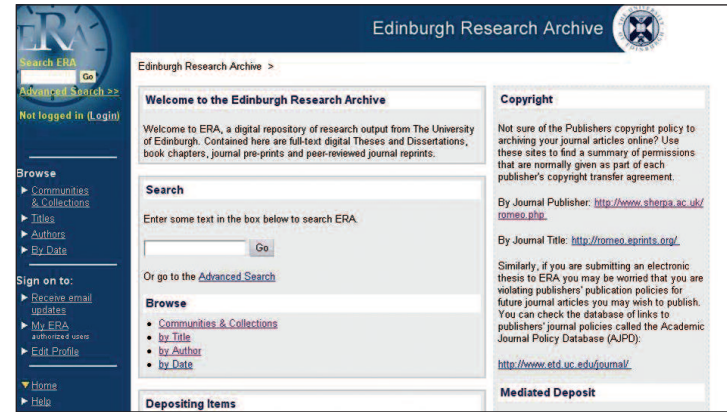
ERA

Search ERA
Go
Advanced Search >>
Not logged in (Login)

Browse
▶ Communities & Collections
▶ Titles
▶ Authors
▶ By Date

Sign on to:
▶ Receive email updates
▶ My ERA
authorized users
▶ Edit Profile

▼Home
▶ Help

Edinburgh Research Archive

Edinburgh Research Archive >

Welcome to the Edinburgh Research Archive

Welcome to ERA, a digital repository of research output from The University of Edinburgh. Contained here are full-text digital Theses and Dissertations, book chapters, journal pre-prints and peer-reviewed journal reprints.

Search

Enter some text in the box below to search ERA.

Go

Or go to the Advanced Search

Browse

• Communities & Collections
• by Title
• by Author
• by Date

Depositing Items

Copyright

Not sure of the Publishers copyright policy to archiving your journal articles online? Use these sites to find a summary of permissions that are normally given as part of each publisher's copyright transfer agreement.

By Journal Publisher: http://www.sherpa.ac.uk/romeo.php

By Journal Title: http://romeo.eprints.org/

Similarly, if you are submitting an electronic thesis to ERA you may be worried that you are violating publishers' publication policies for future journal articles you may wish to publish. You can check the database of links to publishers' journal policies called the Academic Journal Policy Database (AJPD):

http://www.etd.uc.edu/ajpd/

Mediated Deposit